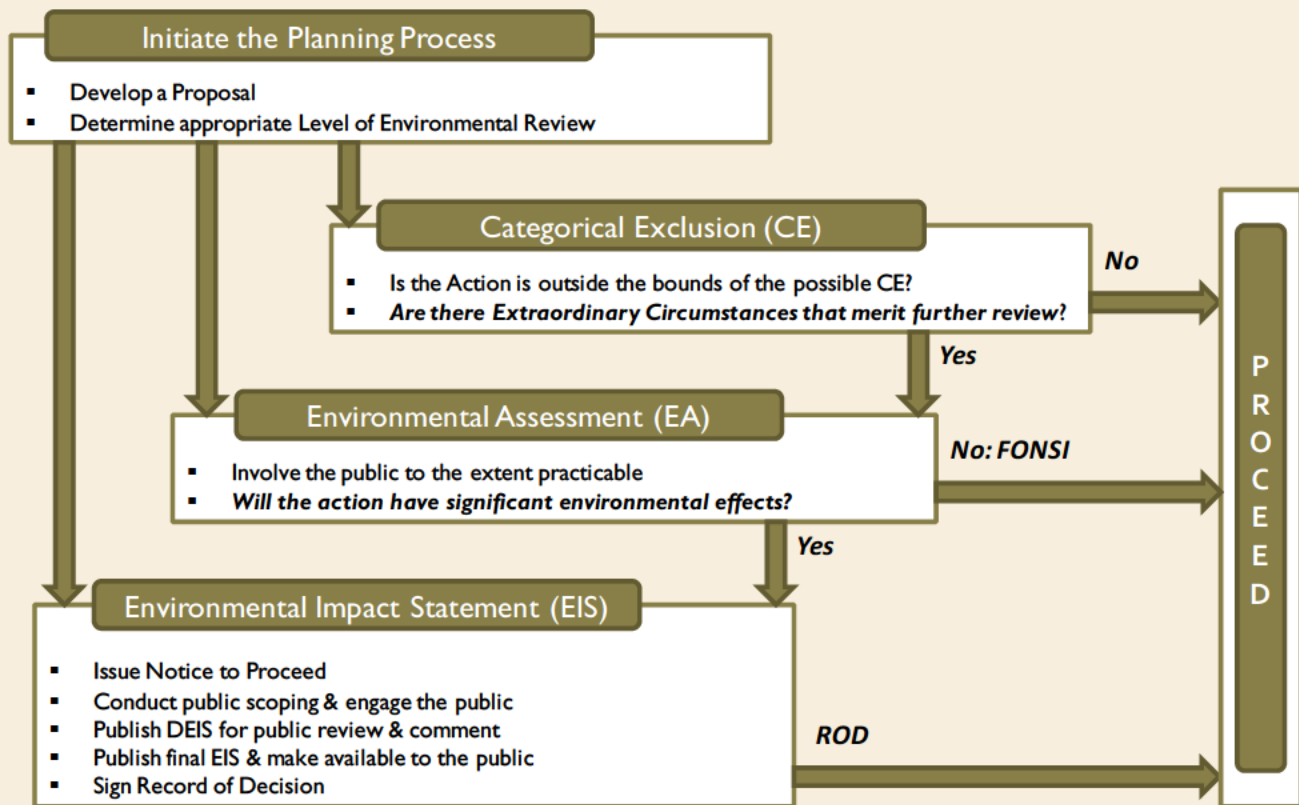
Initiate the Planning Process

- Develop a Proposal
- Determine appropriate Level of Environmental Review

Categorical Exclusion (CE)

- Is the Action is outside the bounds of the possible CE?
- *Are there Extraordinary Circumstances that merit further review?*

**No**

**Yes**

Environmental Assessment (EA)

- Involve the public to the extent practicable
- *Will the action have significant environmental effects?*

**No: FONSI**

**Yes**

Environmental Impact Statement (EIS)

- Issue Notice to Proceed
- Conduct public scoping & engage the public
- Publish DEIS for public review & comment
- Publish final EIS & make available to the public
- Sign Record of Decision

**ROD**

PROCEED